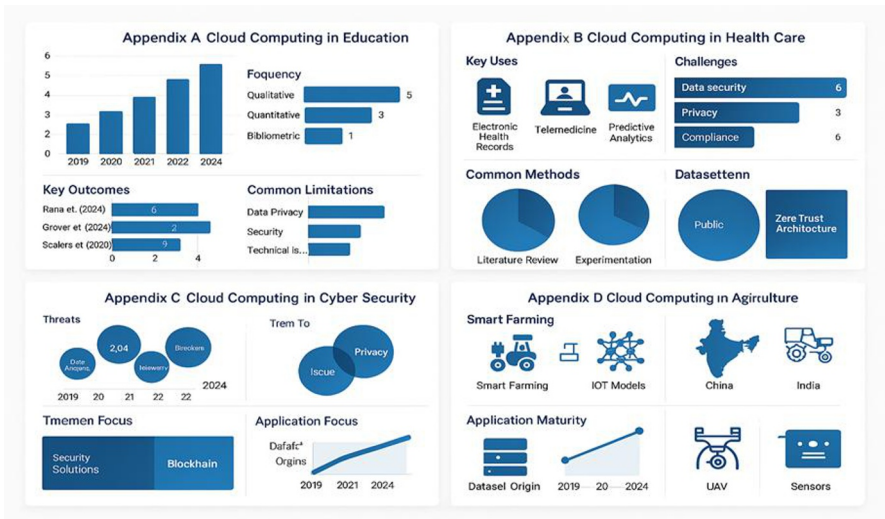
Appendix A Cloud Computing in Education

6
5
4
3
2
1
0
2019 2020 2021 2022 2024

Foquency
Qualitative 5
Quantitative 3
Bibliometric 1

Key Outcomes
Rana et. (2024) 6
Grover et (2024) 2
Scalers et (2020) 9
0 2 4

Common Limitations
Data Privacy
Security
Technical is...

Appendix B Cloud Computing in Health Care

Key Uses
Electronic Health Records
Telemedicine
Predictive Analytics

Challenges
Data security 6
Privacy 3
Compliance 6

Common Methods
Literature Review
Experimentation

Datasetenn
Public
Zere Trust Architocture

Appendix C Cloud Computing in Cyber Security

Threats
Date Anqans
2,04
Ieiewary
Breckere
2024
2019 20 21 22 22

Trem To
Issue
Privacy

Tmemen Focus
Security Solutions
Blockhain

Application Focus
Dafafc⁴ Orgins
2019 2021 2024

Appendix D Cloud Computing in Agirulture

Smart Farming
Smart Farming
IOT Models
China
India

Application Maturity
Datasel Origin
2019 20 2024
UAV
Sensors